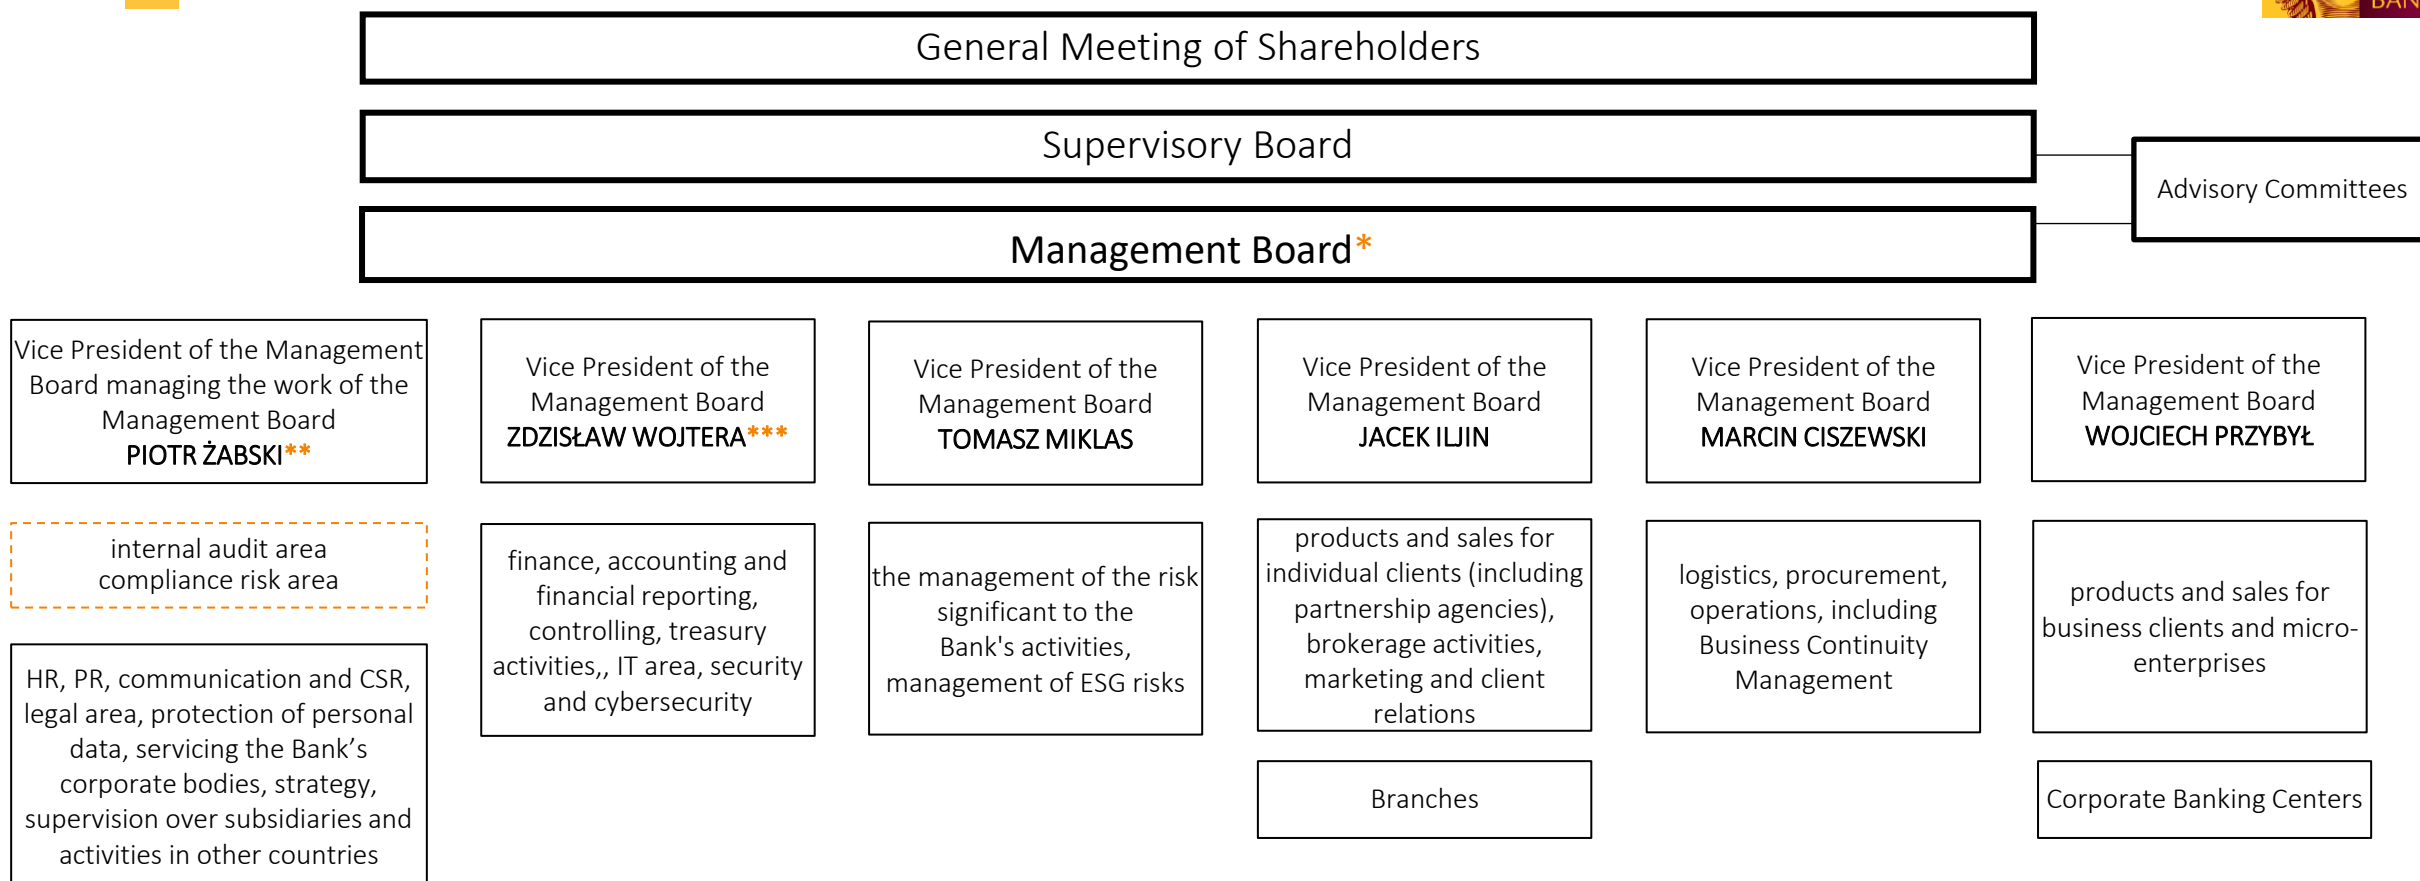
BAN

General Meeting of Shareholders

Supervisory Board

Advisory Committees

Management Board*

Vice President of the Management Board managing the work of the Management Board
PIOTR ŻABSKI**

Vice President of the Management Board
ZDZISŁAW WOJTERA***

Vice President of the Management Board
TOMASZ MIKLAS

Vice President of the Management Board
JACEK ILJIN

Vice President of the Management Board
MARCIN CISZEWSKI

Vice President of the Management Board
WOJCIECH PRZYBYŁ

internal audit area
compliance risk area

HR, PR, communication and CSR, legal area, protection of personal data, servicing the Bank's corporate bodies, strategy, supervision over subsidiaries and activities in other countries

finance, accounting and financial reporting, controlling, treasury activities,, IT area, security and cybersecurity

the management of the risk significant to the Bank's activities, management of ESG risks

products and sales for individual clients (including partnership agencies), brokerage activities, marketing and client relations

Branches

logistics, procurement, operations, including Business Continuity Management

products and sales for business clients and micro-enterprises

Corporate Banking Centers